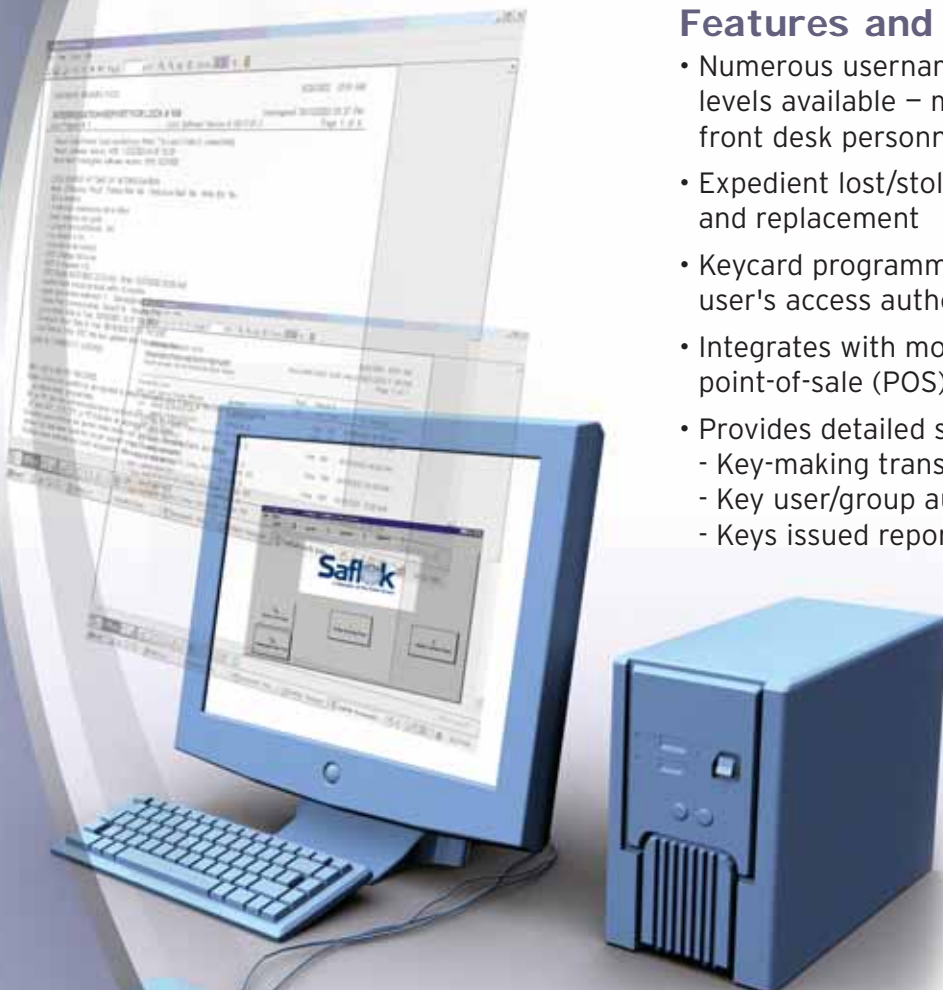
Features and

• Numerous usernar levels available – n front desk personn

• Expedient lost/stol and replacement

• Keycard programm user's access authe

• Integrates with mo point-of-sale (POS)

• Provides detailed s
- Key-making trans
- Key user/group au
- Keys issued repor

Saflok